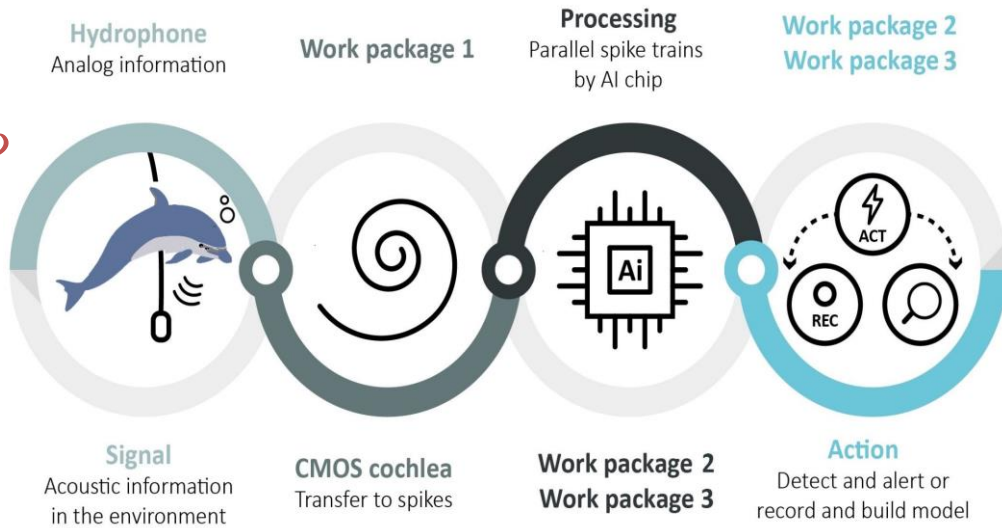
Hydrophone
Analog information

Work package 1

Processing
Parallel spike trains by AI chip

Work package 2
Work package 3

Ai

ACT

REC

Signal
Acoustic information in the environment

CMOS cochlea
Transfer to spikes

Work package 2
Work package 3

Action
Detect and alert or record and build model